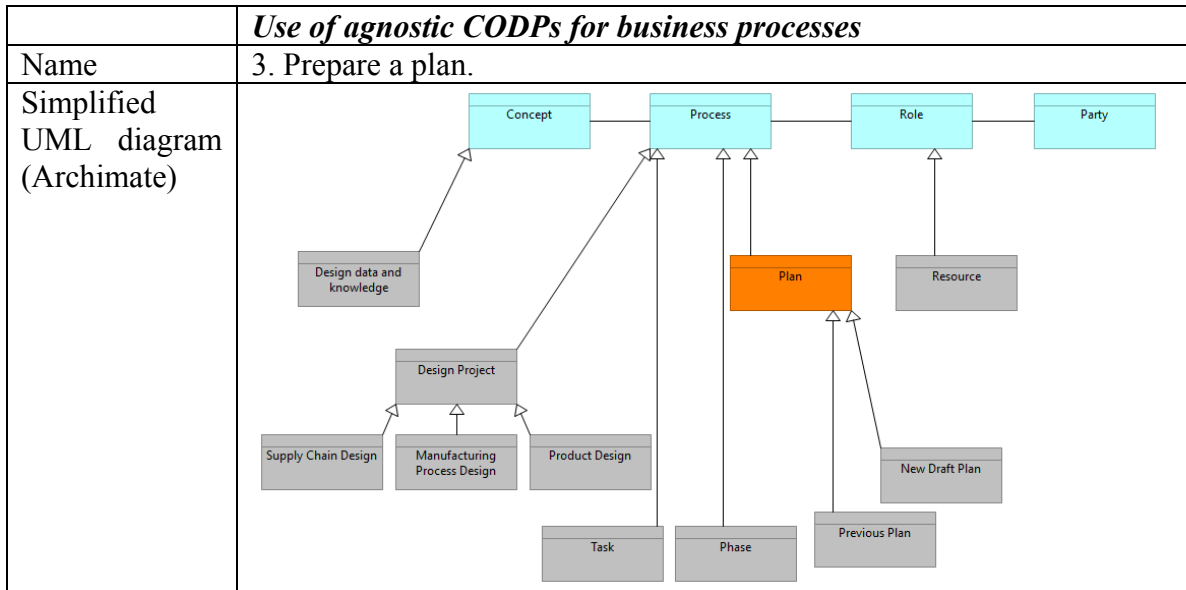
| | *Use of agnostic CODPs for business processes* |
|---|---|
| Name | 3. Prepare a plan. |
| Simplified UML diagram (Archimate) | Concept Process Role Party Design data and knowledge Plan Resource Design Project New Draft Plan Supply Chain Design Manufacturing Process Design Product Design Previous Plan Task Phase |